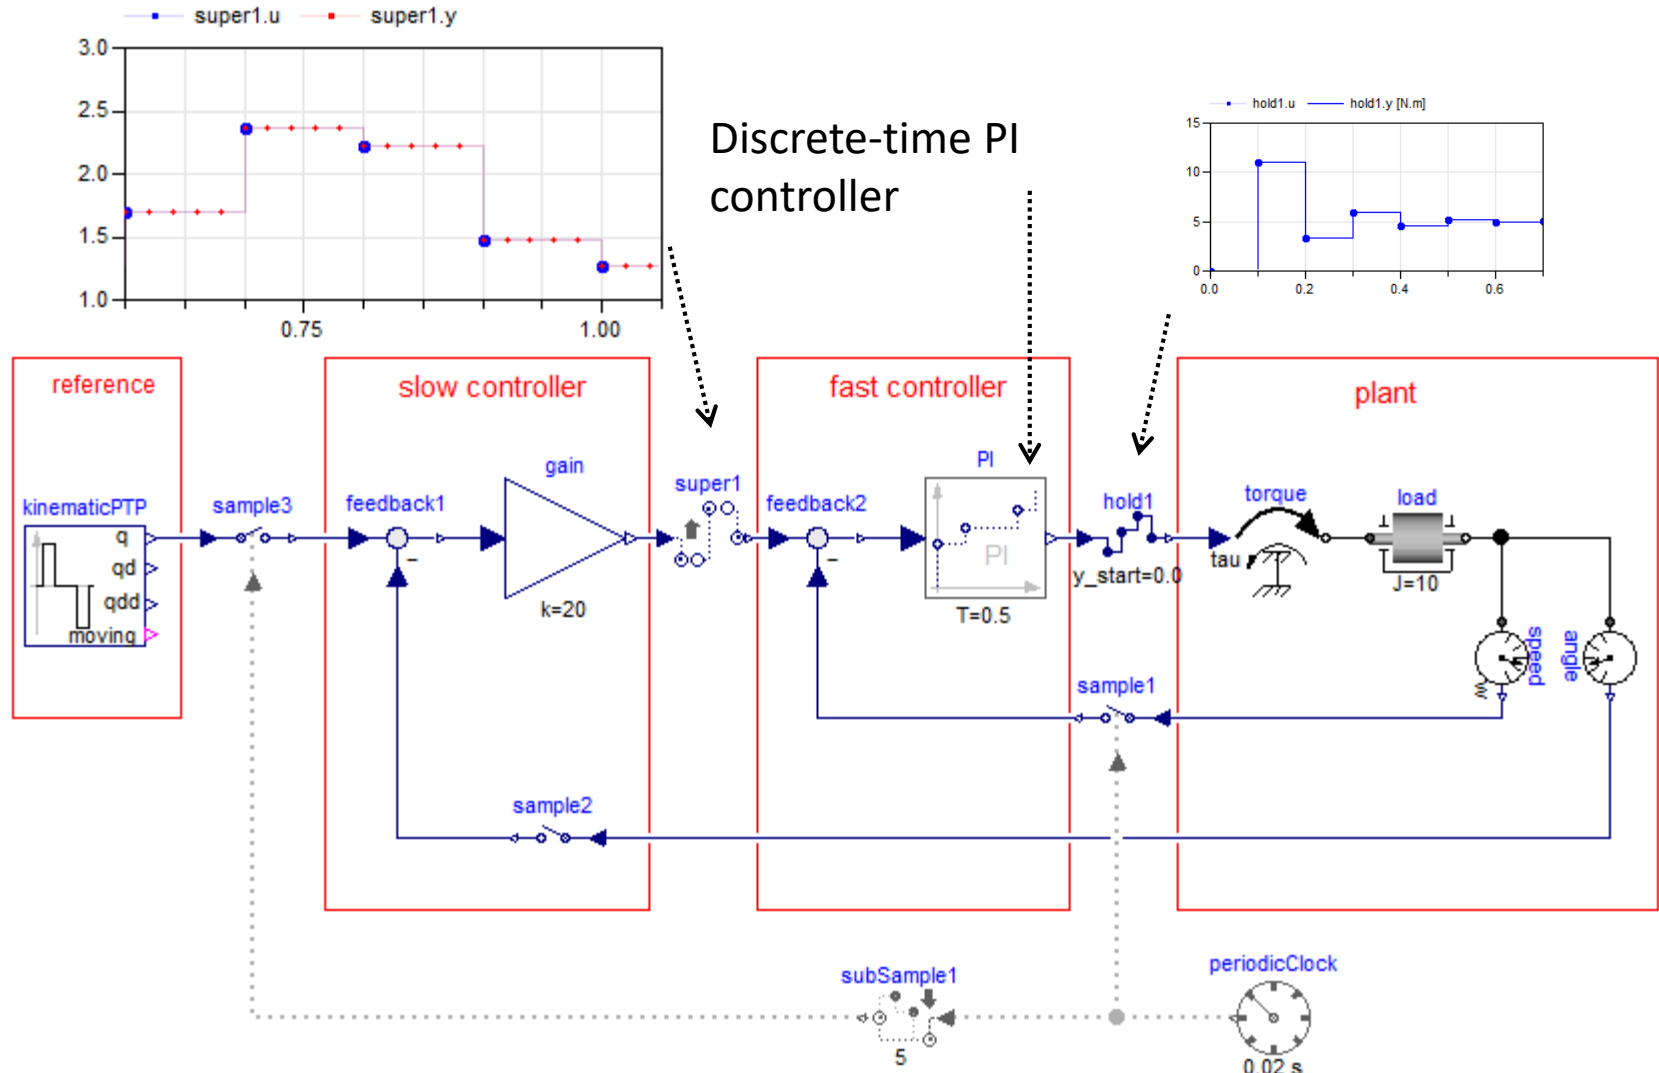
super1.u super1.y

3.0
2.5
2.0
1.5
1.0
0.75
1.00

Discrete-time PI controller

hold1.u hold1.y [N.m]
15
10
5
0
0.0
0.2
0.4
0.6

reference
kinematicPTP
q
qd
qdd
moving

sample3

slow controller
feedback1
gain
k=20

super1

fast controller
feedback2
PI
PI
T=0.5

hold1
y_start=0.0

plant
torque
tau
load
J=10
speed
w
angle

sample1

sample2

subSample1
5

periodicClock
0.02 s